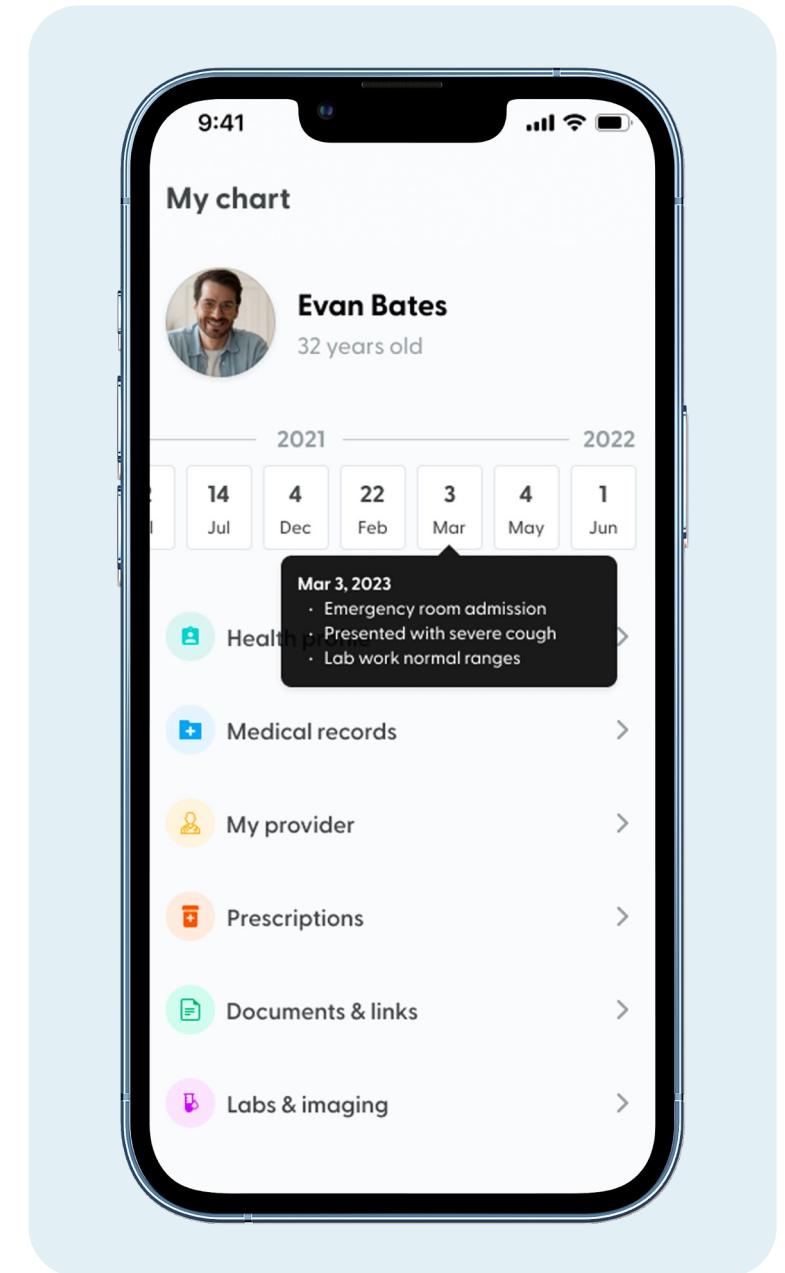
9:41

My chart

Evan Bates
32 years old

2021 2022

| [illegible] | 14 | 4 | 22 | 3 | 4 | 1 |
|---|---|---|---|---|---|---|
| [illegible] | Jul | Dec | Feb | Mar | May | Jun |

Mar 3, 2023
· Emergency room admission
· Presented with severe cough
· Lab work normal ranges

Health pr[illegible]

Medical records

My provider

Prescriptions

Documents & links

Labs & imaging